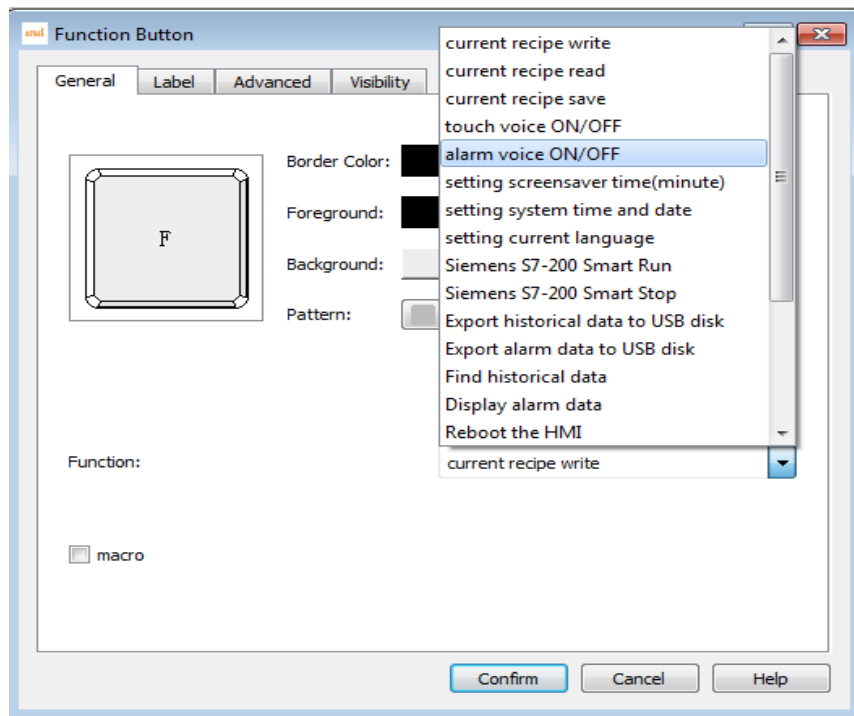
Function Button

General | Label | Advanced | Visibility

F

Border Color:

Foreground:

Background:

Pattern:

current recipe write
current recipe read
current recipe save
touch voice ON/OFF
alarm voice ON/OFF
setting screensaver time(minute)
setting system time and date
setting current language
Siemens S7-200 Smart Run
Siemens S7-200 Smart Stop
Export historical data to USB disk
Export alarm data to USB disk
Find historical data
Display alarm data
Reboot the HMI

Function: current recipe write

macro

Confirm | Cancel | Help